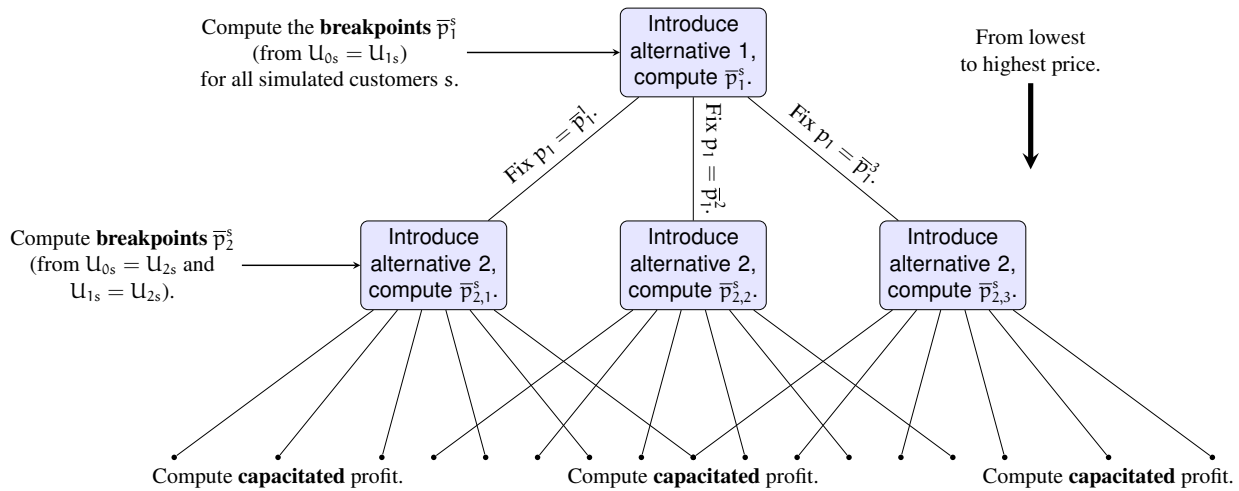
Compute the **breakpoints** $\overline{p}_1^s$ (from $U_{0s} = U_{1s}$) for all simulated customers s.

Introduce alternative 1, compute $\overline{p}_1^s$.

From lowest to highest price.

Fix $p_1 = \overline{p}_1^1$.

Fix $p_1 = \overline{p}_1^2$.

Fix $p_1 = \overline{p}_1^3$.

Compute **breakpoints** $\overline{p}_2^s$ (from $U_{0s} = U_{2s}$ and $U_{1s} = U_{2s}$).

Introduce alternative 2, compute $\overline{p}_{2,1}^s$.

Introduce alternative 2, compute $\overline{p}_{2,2}^s$.

Introduce alternative 2, compute $\overline{p}_{2,3}^s$.

Compute **capacitated** profit.

Compute **capacitated** profit.

Compute **capacitated** profit.